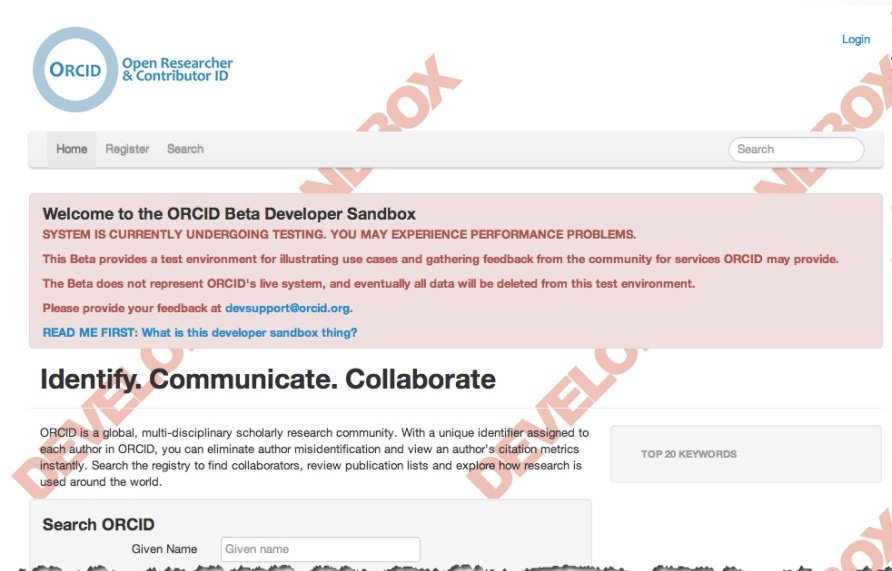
ORCID Open Researcher & Contributor ID

Login

Home Register Search

Search

Welcome to the ORCID Beta Developer Sandbox

SYSTEM IS CURRENTLY UNDERGOING TESTING. YOU MAY EXPERIENCE PERFORMANCE PROBLEMS.

This Beta provides a test environment for illustrating use cases and gathering feedback from the community for services ORCID may provide.

The Beta does not represent ORCID's live system, and eventually all data will be deleted from this test environment.

Please provide your feedback at devsupport@orcid.org.

READ ME FIRST: What is this developer sandbox thing?

Identify. Communicate. Collaborate

ORCID is a global, multi-disciplinary scholarly research community. With a unique identifier assigned to each author in ORCID, you can eliminate author misidentification and view an author's citation metrics instantly. Search the registry to find collaborators, review publication lists and explore how research is used around the world.

TOP 20 KEYWORDS

Search ORCID

Given Name

Given name

DEVELOPER SANDBOX

DEVELOPER SANDBOX

DEVELOPER SANDBOX